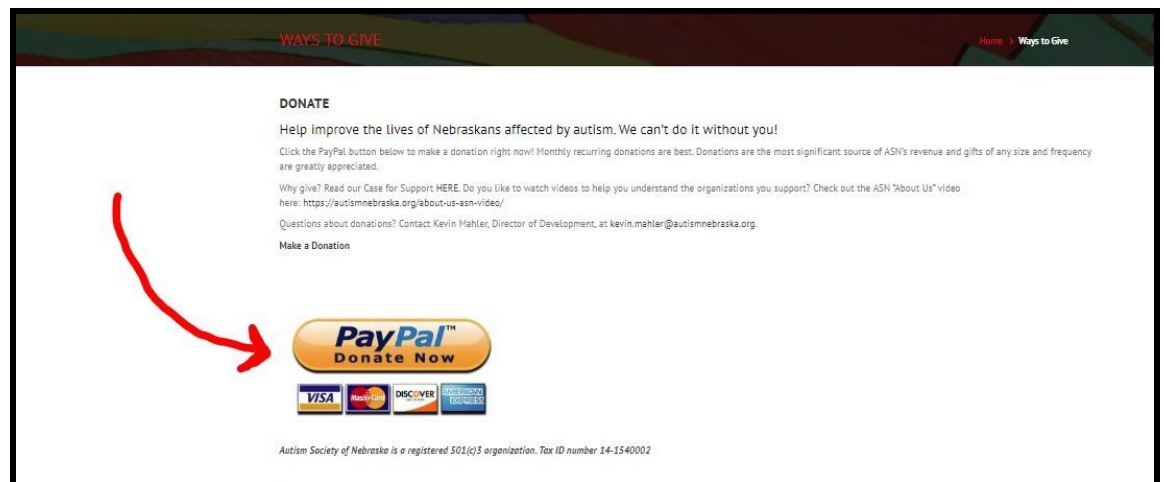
WAYS TO GIVE

Home > Ways to Give

DONATE

Help improve the lives of Nebraskans affected by autism. We can't do it without you!

Click the PayPal button below to make a donation right now! Monthly recurring donations are best. Donations are the most significant source of ASN's revenue and gifts of any size and frequency are greatly appreciated.

Why give? Read our Case for Support HERE. Do you like to watch videos to help you understand the organizations you support? Check out the ASN "About Us" video here: https://autismnebraska.org/about-us-asn-video/

Questions about donations? Contact Kevin Mahler, Director of Development, at kevin.mahler@autismnebraska.org.

Make a Donation

PayPal™
Donate Now

VISA MasterCard DISCOVER AMERICAN EXPRESS

Autism Society of Nebraska is a registered 501(c)3 organization. Tax ID number 14-1540002